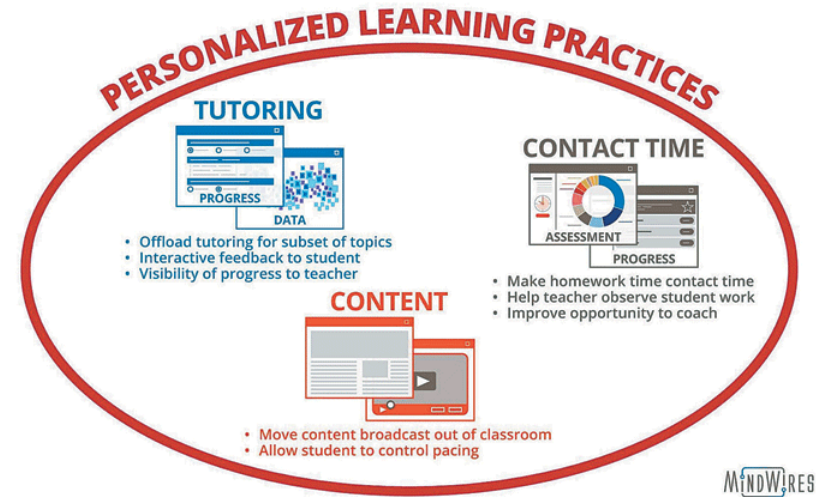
PERSONALIZED LEARNING PRACTICES

TUTORING

PROGRESS

DATA

• Offload tutoring for subset of topics
• Interactive feedback to student
• Visibility of progress to teacher

CONTACT TIME

ASSESSMENT

PROGRESS

• Make homework time contact time
• Help teacher observe student work
• Improve opportunity to coach

CONTENT

• Move content broadcast out of classroom
• Allow student to control pacing

MINDWIRES